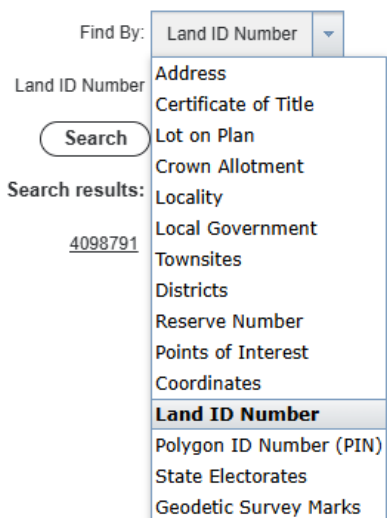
Find By: Land ID Number

Land ID Number

Search

Search results:

4098791

Address
Certificate of Title
Lot on Plan
Crown Allotment
Locality
Local Government
Townsites
Districts
Reserve Number
Points of Interest
Coordinates
Land ID Number
Polygon ID Number (PIN)
State Electorates
Geodetic Survey Marks